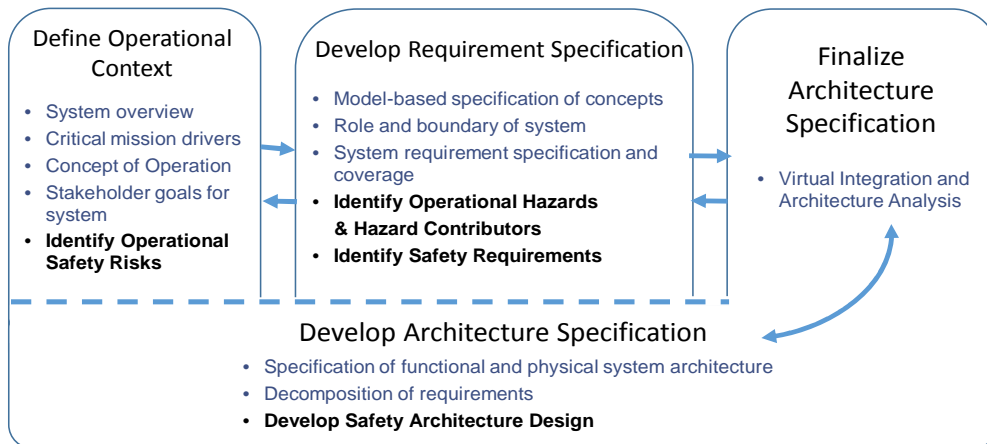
Define Operational Context

- System overview
- Critical mission drivers
- Concept of Operation
- Stakeholder goals for system
- **Identify Operational Safety Risks**

Develop Requirement Specification

- Model-based specification of concepts
- Role and boundary of system
- System requirement specification and coverage
- **Identify Operational Hazards & Hazard Contributors**
- **Identify Safety Requirements**

Finalize Architecture Specification

- Virtual Integration and Architecture Analysis

Develop Architecture Specification

- Specification of functional and physical system architecture
- Decomposition of requirements
- **Develop Safety Architecture Design**